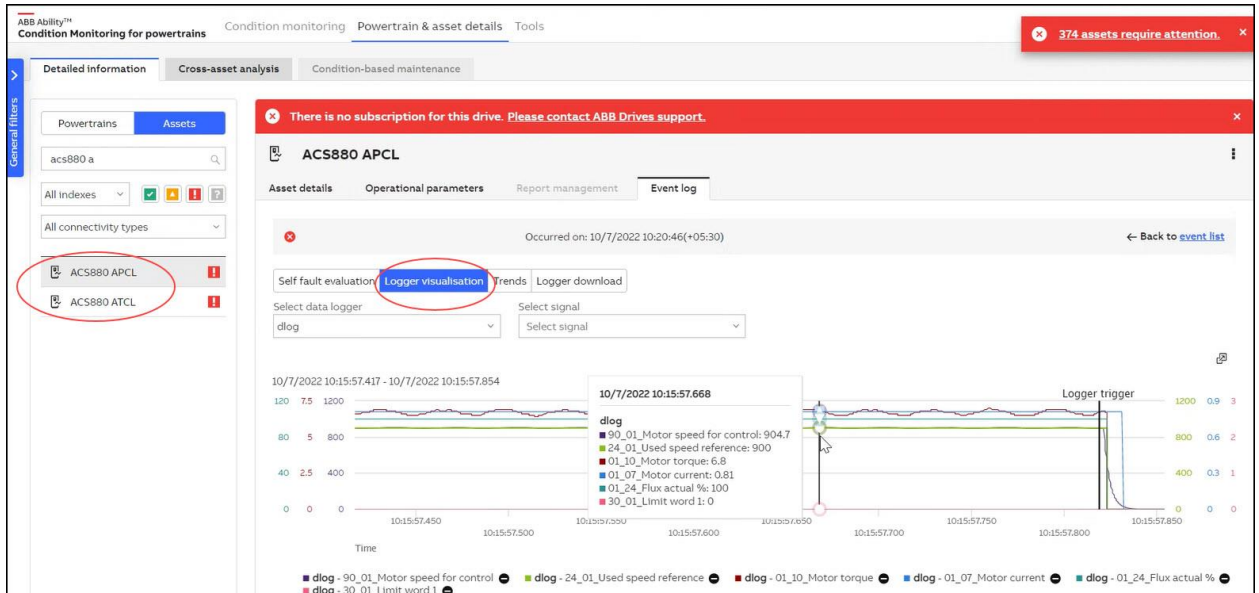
ABB Ability™
Condition Monitoring for powertrains

Condition monitoring Powertrain & asset details Tools

374 assets require attention. ×

General filters

Detailed information Cross-asset analysis Condition-based maintenance

Powertrains Assets

acs880 a

All indexes

All connectivity types

ACS880 APCL

ACS880 ATCL

There is no subscription for this drive. Please contact ABB Drives support. ×

ACS880 APCL

Asset details Operational parameters Report management Event log

Occurred on: 10/7/2022 10:20:46(+05:30)

← Back to event list

Self fault evaluation Logger visualisation Trends Logger download

Select data logger
dlog

Select signal
Select signal

10/7/2022 10:15:57.417 - 10/7/2022 10:15:57.854

| 10/7/2022 10:15:57.668 |
|---|
| dlog |
| 90_01_Motor speed for control: 904.7 |
| 24_01_Used speed reference: 900 |
| 01_10_Motor torque: 6.8 |
| 01_07_Motor current: 0.81 |
| 01_24_Flux actual %: 100 |
| 30_01_Limit word 1: 0 |

Logger trigger

120 7.5 1200
80 5 800
40 2.5 400
0 0 0

1200 0.9 3
800 0.6 2
400 0.3 1
0 0 0

10:15:57.450 10:15:57.500 10:15:57.550 10:15:57.600 10:15:57.650 10:15:57.700 10:15:57.750 10:15:57.800 10:15:57.850

Time

dlog - 90_01_Motor speed for control dlog - 24_01_Used speed reference dlog - 01_10_Motor torque dlog - 01_07_Motor current dlog - 01_24_Flux actual % dlog - 30_01_Limit word 1